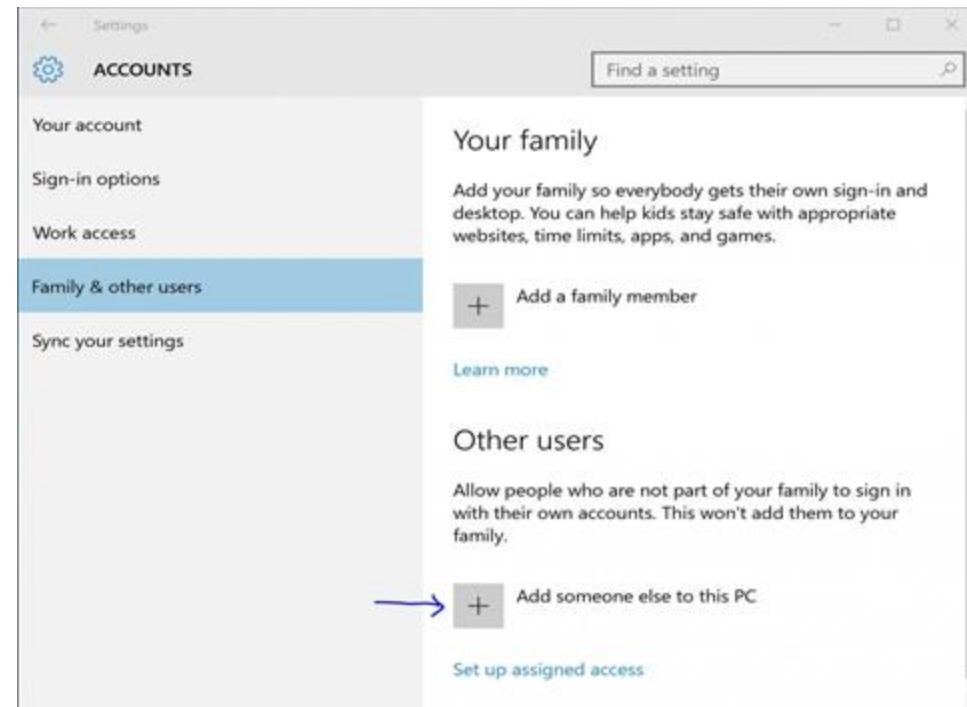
Settings

ACCOUNTS

Find a setting

Your account

Sign-in options

Work access

Family & other users

Sync your settings

Your family

Add your family so everybody gets their own sign-in and desktop. You can help kids stay safe with appropriate websites, time limits, apps, and games.

+ Add a family member

Learn more

Other users

Allow people who are not part of your family to sign in with their own accounts. This won't add them to your family.

+ Add someone else to this PC

Set up assigned access